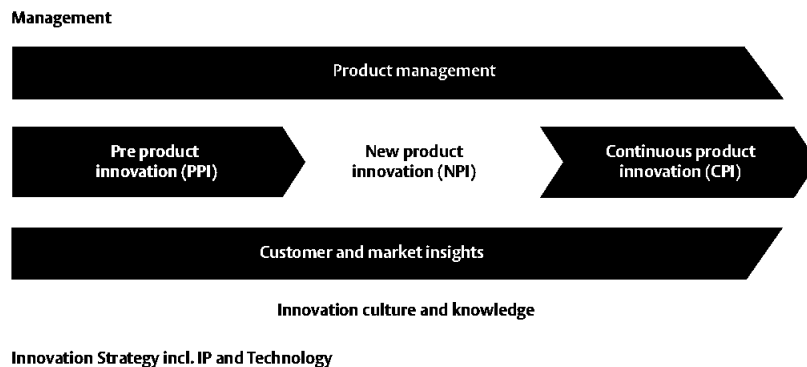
Management

Product management

Pre product innovation (PPI)

New product innovation (NPI)

Continuous product innovation (CPI)

Customer and market insights

Innovation culture and knowledge

Innovation Strategy incl. IP and Technology